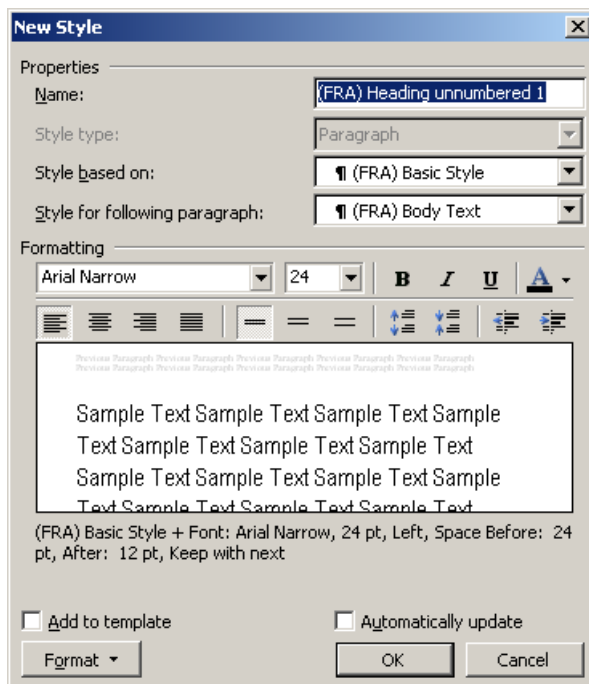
New Style

Properties

Name: (FRA) Heading unnumbered 1

Style type: Paragraph

Style based on: ¶ (FRA) Basic Style

Style for following paragraph: ¶ (FRA) Body Text

Formatting

Arial Narrow 24 B I U A

Previous Paragraph Previous Paragraph Previous Paragraph Previous Paragraph Previous Paragraph Previous Paragraph Previous Paragraph Previous Paragraph Previous Paragraph Previous Paragraph

Sample Text Sample Text Sample Text Sample Text Sample Text Sample Text Sample Text Sample Text Sample Text Sample Text Sample Text Sample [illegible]

(FRA) Basic Style + Font: Arial Narrow, 24 pt, Left, Space Before: 24 pt, After: 12 pt, Keep with next

Add to template

Automatically update

Format

OK

Cancel